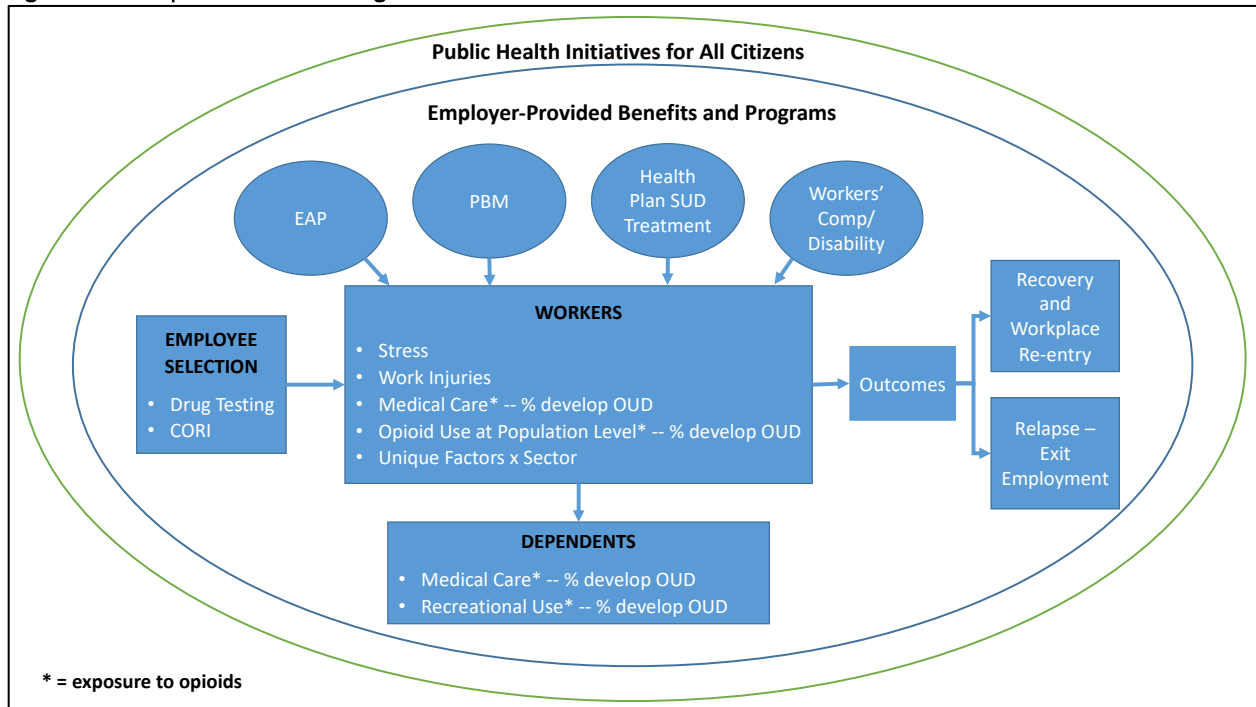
Public Health Initiatives for All Citizens

Employer-Provided Benefits and Programs

EAP

PBM

Health Plan SUD Treatment

Workers' Comp/ Disability

EMPLOYEE SELECTION
• Drug Testing
• CORI

WORKERS
• Stress
• Work Injuries
• Medical Care* -- % develop OUD
• Opioid Use at Population Level* -- % develop OUD
• Unique Factors x Sector

Outcomes

Recovery and Workplace Re-entry

Relapse – Exit Employment

DEPENDENTS
• Medical Care* -- % develop OUD
• Recreational Use* -- % develop OUD

* = exposure to opioids